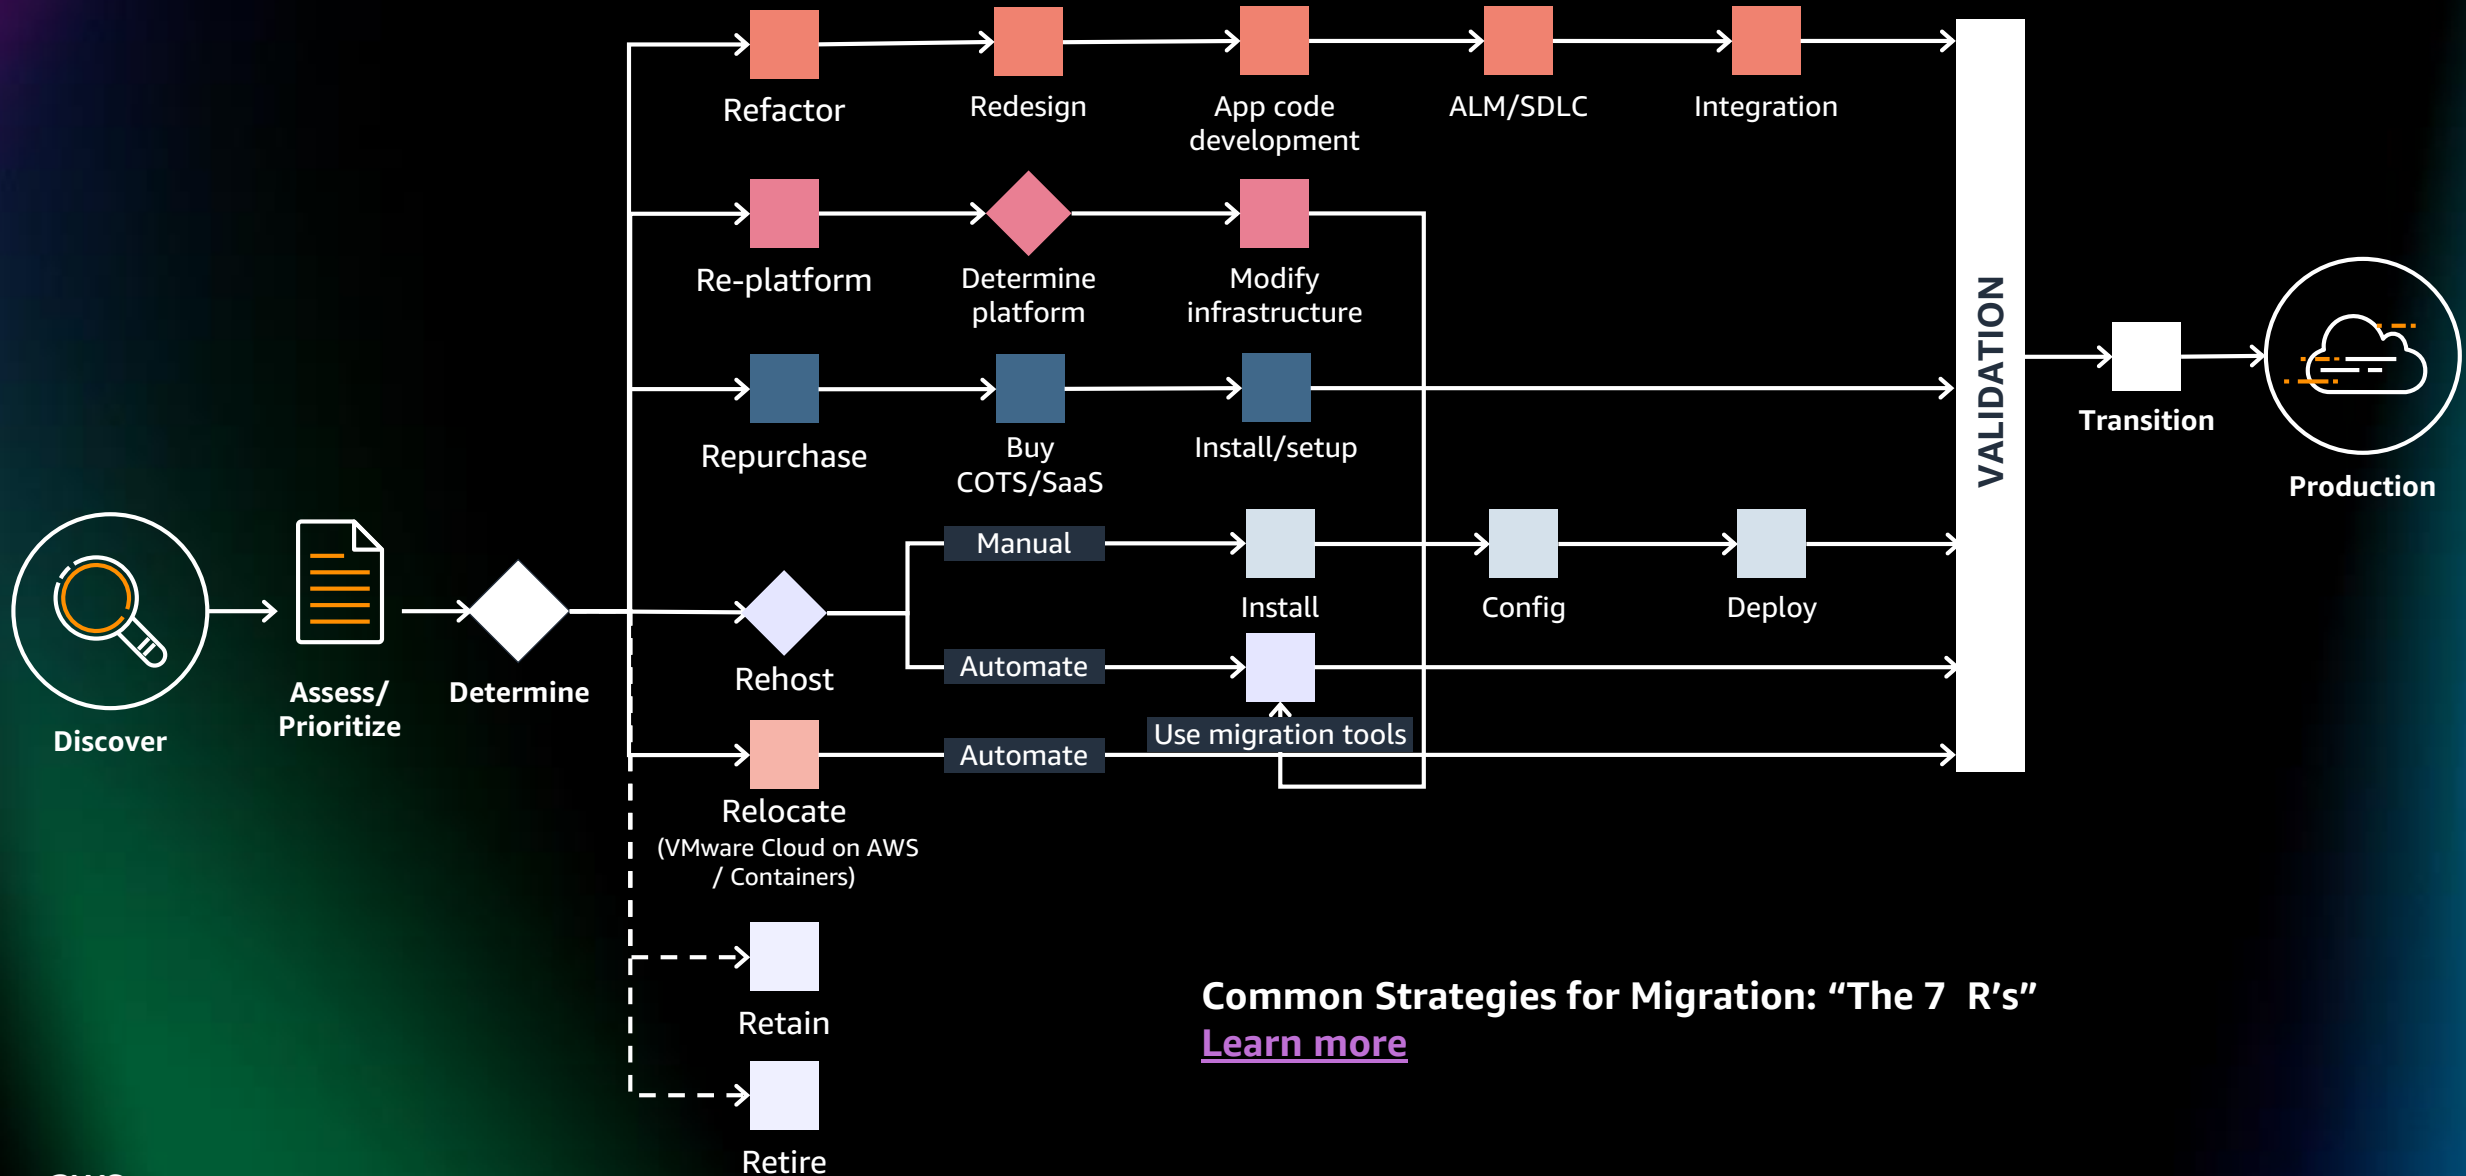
Refactor
Redesign
App code development
ALM/SDLC
Integration

Re-platform
Determine platform
Modify infrastructure

Repurchase
Buy COTS/SaaS
Install/setup

VALIDATION

Transition

Production

Discover

Assess/ Prioritize

Determine

Manual
Install
Config
Deploy

Rehost
Automate

Use migration tools

Relocate (VMware Cloud on AWS / Containers)
Automate

Retain

Retire

Common Strategies for Migration: “The 7 R’s”
Learn more